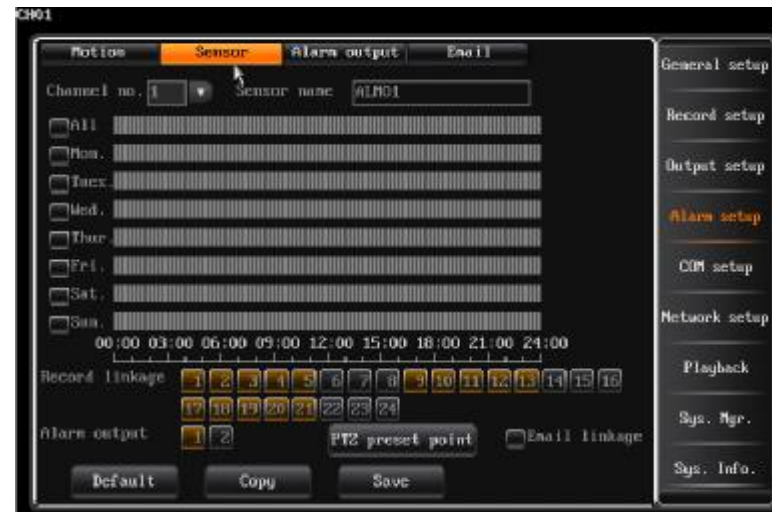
CH01

Motion Sensor Alarm output Email

Channel no. 1 Sensor name ALM01

All
Mon.
Tues.
Wed.
Thur.
Fri.
Sat.
Sun.

00:00 03:00 06:00 09:00 12:00 15:00 18:00 21:00 24:00

Record linkage 1 2 3 4 5 6 7 8 9 10 11 12 13 14 15 16 17 18 19 20 21 22 23 24

Alarm output 1 2 PTZ preset point Email linkage

Default Copy Save

General setup
Record setup
Output setup
Alarm setup
COM setup
Network setup
Playback
Sys. Mgr.
Sys. Info.